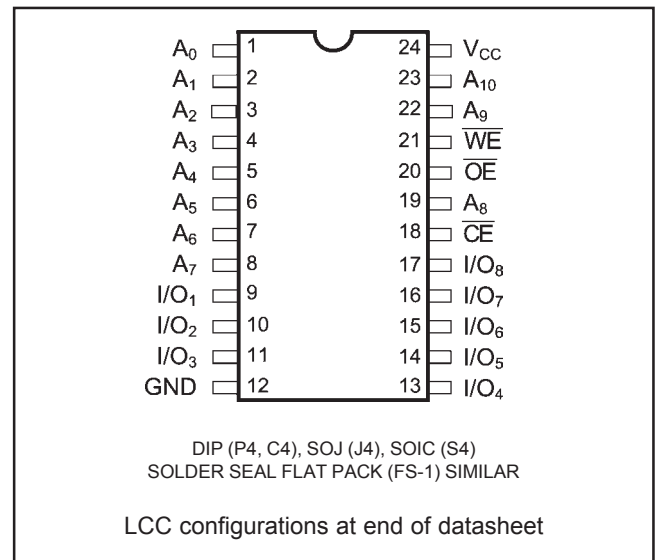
$A_0$ 1
$A_1$ 2
$A_2$ 3
$A_3$ 4
$A_4$ 5
$A_5$ 6
$A_6$ 7
$A_7$ 8
$I/O_1$ 9
$I/O_2$ 10
$I/O_3$ 11
GND 12

24 $V_{CC}$
23 $A_{10}$
22 $A_9$
21 $\overline{WE}$
20 $\overline{OE}$
19 $A_8$
18 $\overline{CE}$
17 $I/O_8$
16 $I/O_7$
15 $I/O_6$
14 $I/O_5$
13 $I/O_4$

DIP (P4, C4), SOJ (J4), SOIC (S4)
SOLDER SEAL FLAT PACK (FS-1) SIMILAR

LCC configurations at end of datasheet